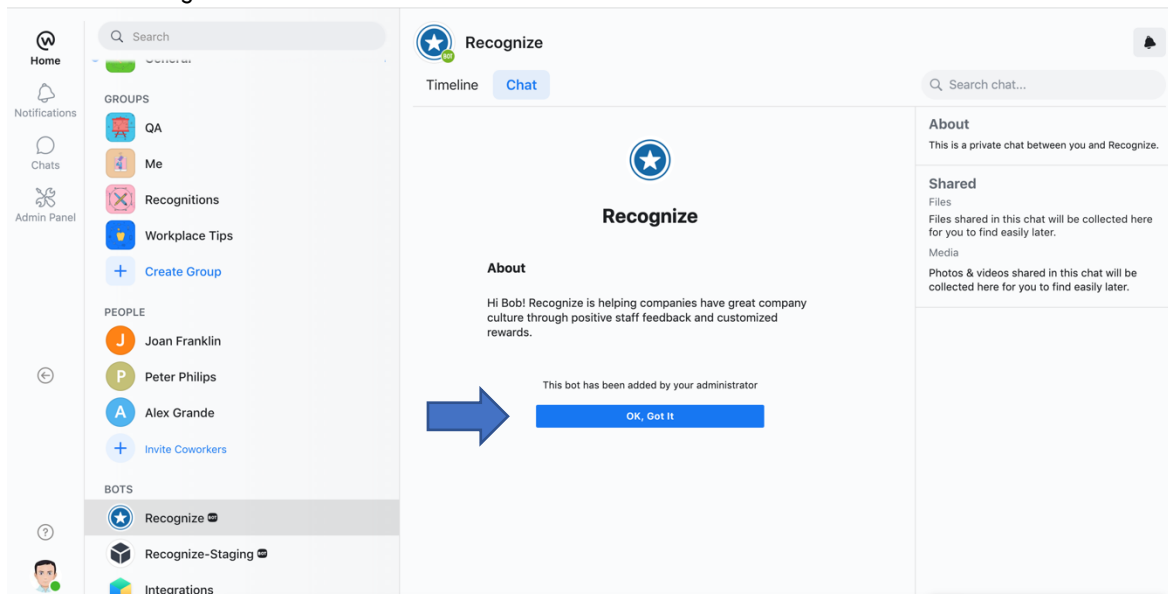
Home

Notifications

Chats

Admin Panel

Search

GROUPS

QA

Me

Recognitions

Workplace Tips

Create Group

PEOPLE

Joan Franklin

Peter Philips

Alex Grande

Invite Coworkers

BOTS

Recognize

Recognize-Staging

Integrations

Recognize

Timeline Chat

Search chat...

Recognize

About

Hi Bob! Recognize is helping companies have great company culture through positive staff feedback and customized rewards.

This bot has been added by your administrator

OK, Got It

About

This is a private chat between you and Recognize.

Shared

Files

Files shared in this chat will be collected here for you to find easily later.

Media

Photos & videos shared in this chat will be collected here for you to find easily later.